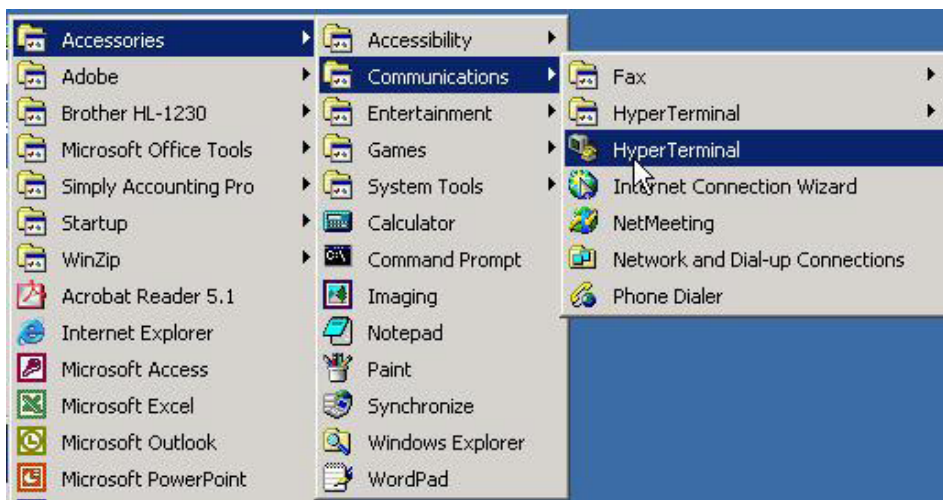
Accessories
Adobe
Brother HL-1230
Microsoft Office Tools
Simply Accounting Pro
Startup
WinZip
Acrobat Reader 5.1
Internet Explorer
Microsoft Access
Microsoft Excel
Microsoft Outlook
Microsoft PowerPoint

Accessibility
Communications
Entertainment
Games
System Tools
Calculator
Command Prompt
Imaging
Notepad
Paint
Synchronize
Windows Explorer
WordPad

Fax
HyperTerminal
HyperTerminal
Internet Connection Wizard
NetMeeting
Network and Dial-up Connections
Phone Dialer